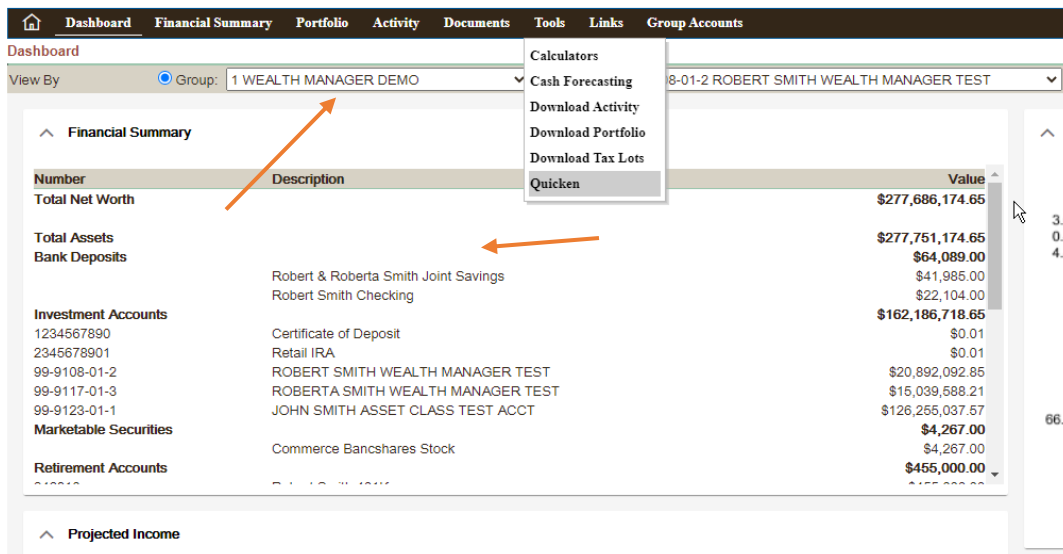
Dashboard Financial Summary Portfolio Activity Documents Tools Links Group Accounts

Dashboard

View By Group: 1 WEALTH MANAGER DEMO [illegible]8-01-2 ROBERT SMITH WEALTH MANAGER TEST

Calculators
Cash Forecasting
Download Activity
Download Portfolio
Download Tax Lots
Quicken

Financial Summary

| Number | Description | Value |
|---|---|---|
| Total Net Worth | | $277,686,174.65 |
| Total Assets | | $277,751,174.65 |
| Bank Deposits | | $64,089.00 |
| | Robert & Roberta Smith Joint Savings | $41,985.00 |
| | Robert Smith Checking | $22,104.00 |
| Investment Accounts | | $162,186,718.65 |
| 1234567890 | Certificate of Deposit | $0.01 |
| 2345678901 | Retail IRA | $0.01 |
| 99-9108-01-2 | ROBERT SMITH WEALTH MANAGER TEST | $20,892,092.85 |
| 99-9117-01-3 | ROBERTA SMITH WEALTH MANAGER TEST | $15,039,588.21 |
| 99-9123-01-1 | JOHN SMITH ASSET CLASS TEST ACCT | $126,255,037.57 |
| Marketable Securities | | $4,267.00 |
| | Commerce Bancshares Stock | $4,267.00 |
| Retirement Accounts | | $455,000.00 |
| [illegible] | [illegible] | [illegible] |

3.
0.
4.
66.

Projected Income